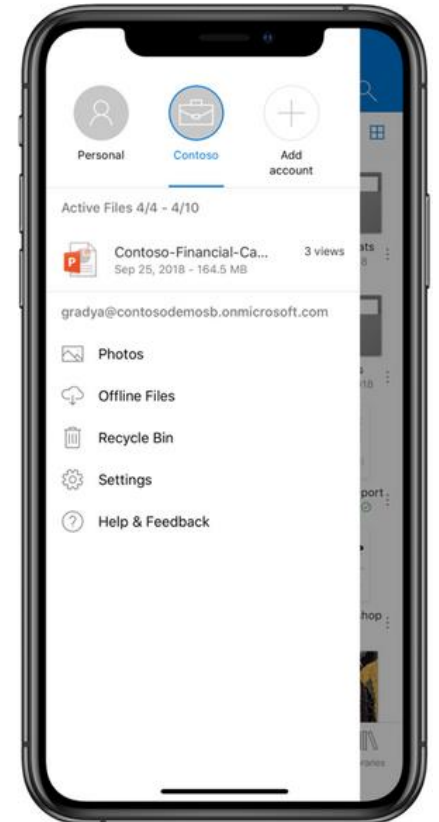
Personal
Contoso
Add account

Active Files 4/4 - 4/10

Contoso-Financial-Ca...
Sep 25, 2018 - 164.5 MB
3 views

gradya@contosodemosb.onmicrosoft.com

Photos
Offline Files
Recycle Bin
Settings
Help & Feedback

ats
8
s
18
port
hop